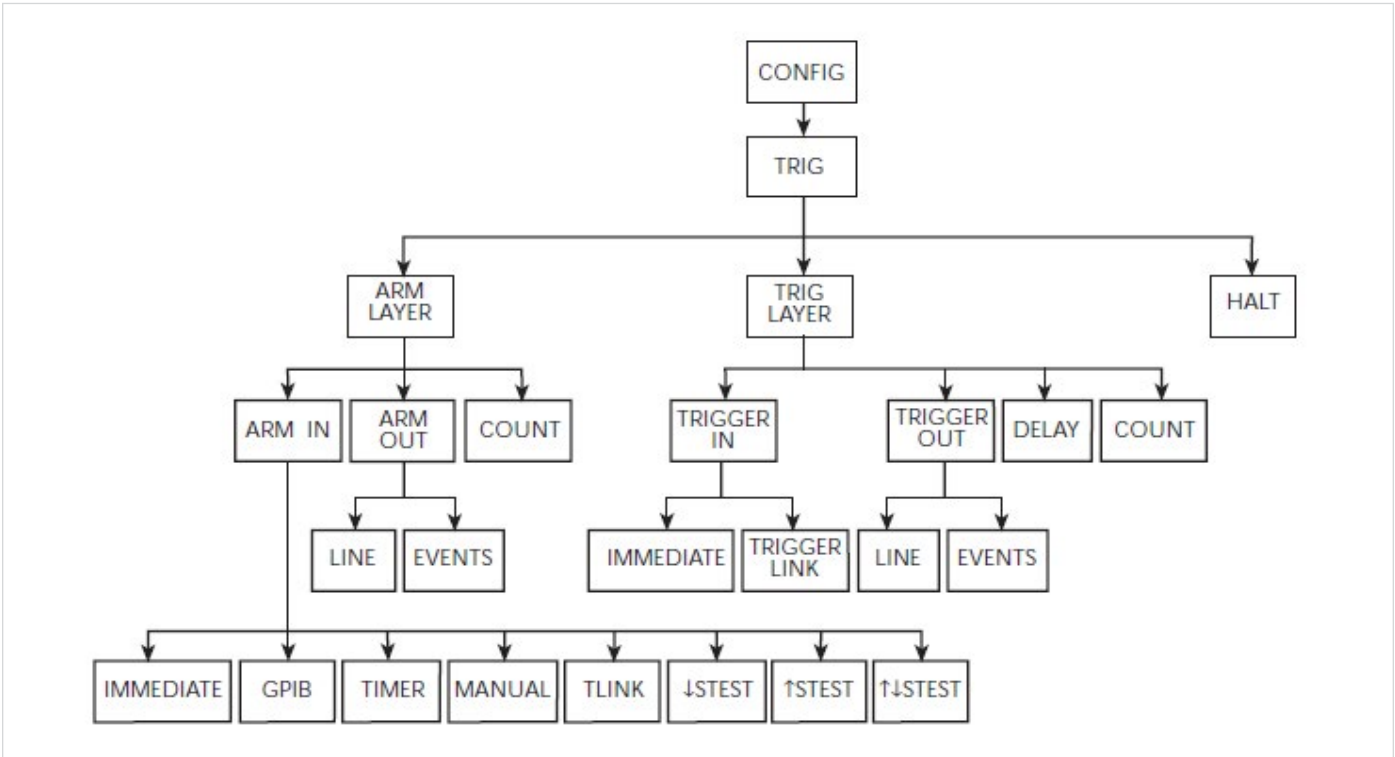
CONFIG

TRIG

ARM LAYER

TRIG LAYER

HALT

ARM IN

ARM OUT

COUNT

TRIGGER IN

TRIGGER OUT

DELAY

COUNT

LINE

EVENTS

IMMEDIATE

TRIGGER LINK

LINE

EVENTS

IMMEDIATE

GPIB

TIMER

MANUAL

TLINK

↓STEST

↑STEST

↑↓STEST